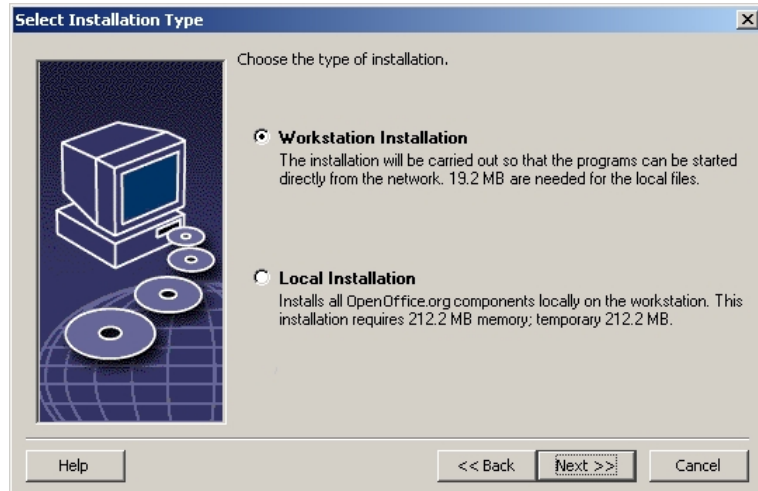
Select Installation Type

×

Choose the type of installation.

Workstation Installation
The installation will be carried out so that the programs can be started directly from the network. 19.2 MB are needed for the local files.

Local Installation
Installs all OpenOffice.org components locally on the workstation. This installation requires 212.2 MB memory; temporary 212.2 MB.

Help

<< Back

Next >>

Cancel